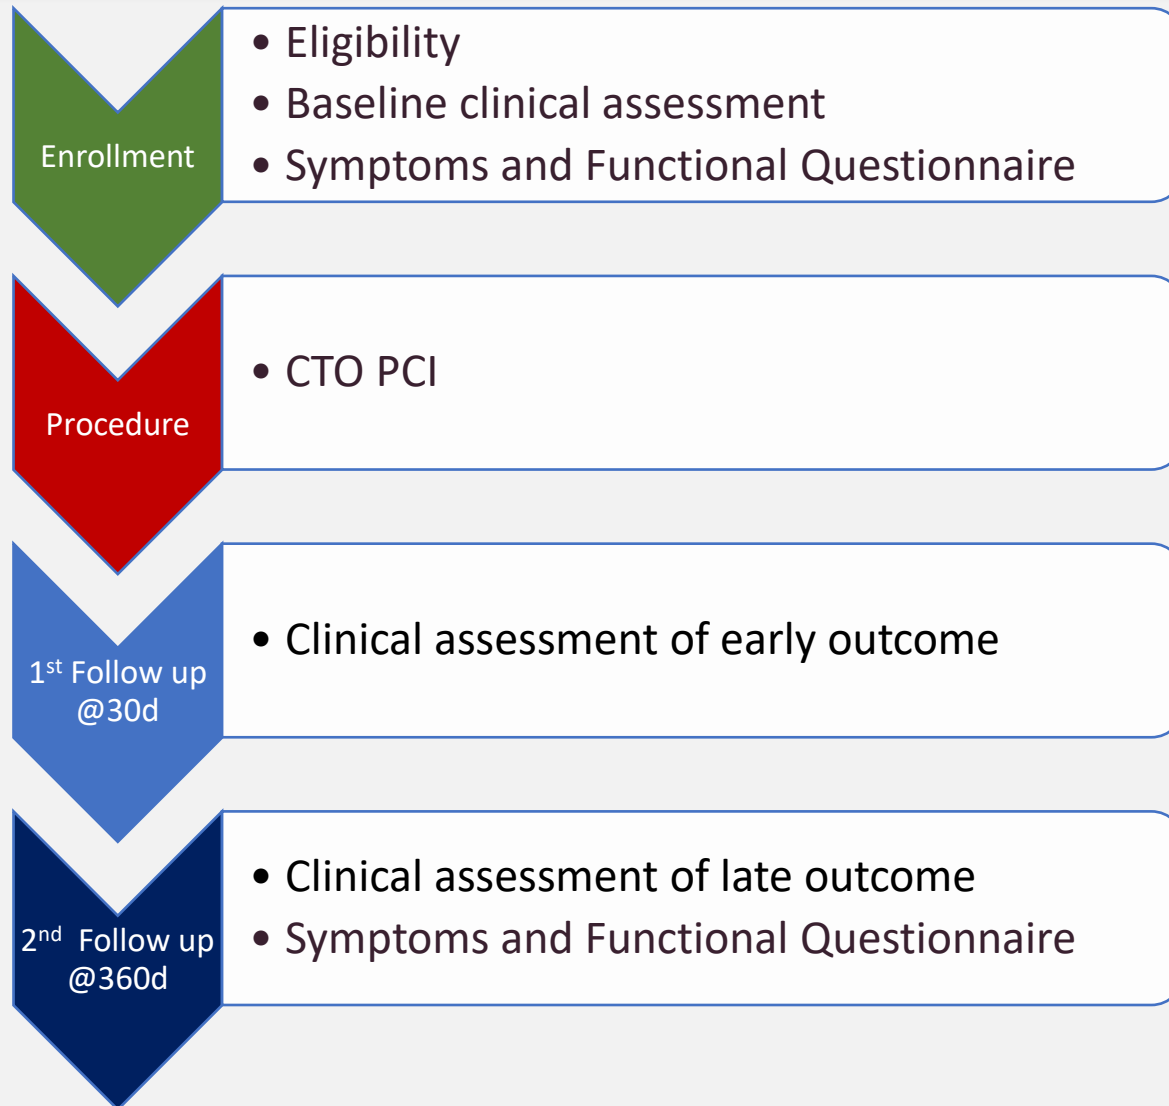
Enrollment

• Eligibility
• Baseline clinical assessment
• Symptoms and Functional Questionnaire

Procedure

• CTO PCI

1$^{st}$ Follow up @30d

• Clinical assessment of early outcome

2$^{nd}$ Follow up @360d

• Clinical assessment of late outcome
• Symptoms and Functional Questionnaire